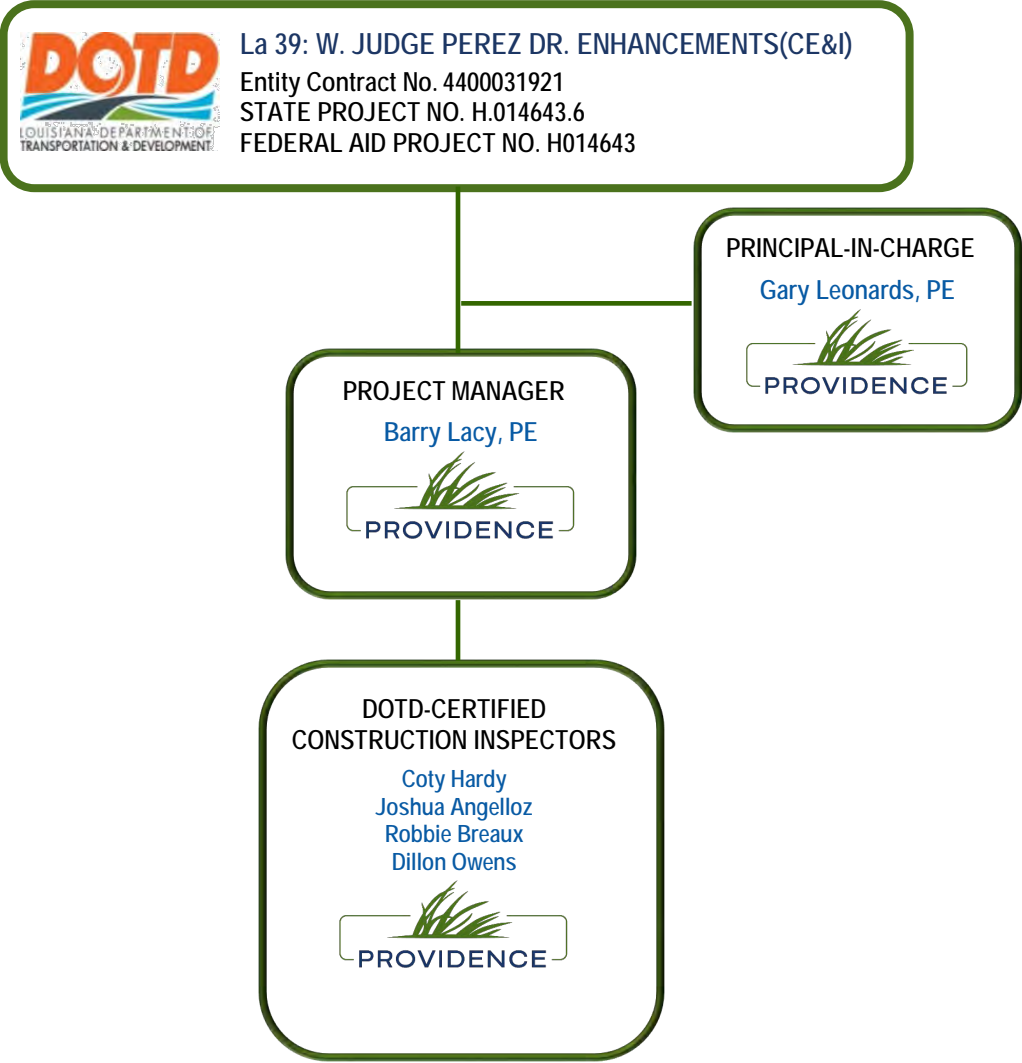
DOTD
LOUISIANA DEPARTMENT OF TRANSPORTATION & DEVELOPMENT

La 39: W. JUDGE PEREZ DR. ENHANCEMENTS(CE&I)
Entity Contract No. 4400031921
STATE PROJECT NO. H.014643.6
FEDERAL AID PROJECT NO. H014643

PRINCIPAL-IN-CHARGE
Gary Leonards, PE
PROVIDENCE

PROJECT MANAGER
Barry Lacy, PE
PROVIDENCE

DOTD-CERTIFIED CONSTRUCTION INSPECTORS
Coty Hardy
Joshua Angelloz
Robbie Breaux
Dillon Owens
PROVIDENCE